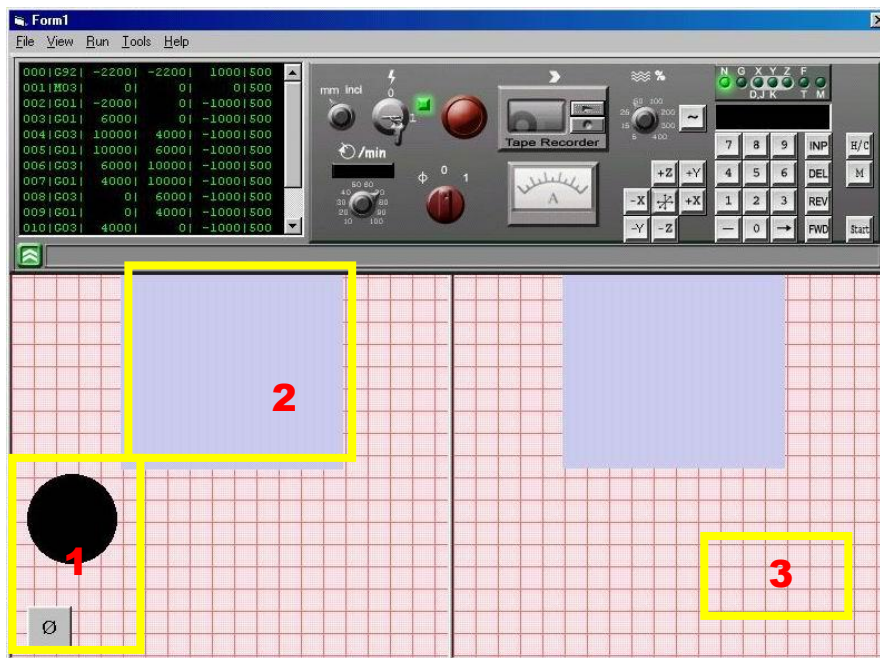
Form1

File View Run Tools Help

000|G92| -2200| -2200| 1000|500
001|M03| 0| 0| 0|500
002|G01| -2000| 0| -1000|500
003|G01| 6000| 0| -1000|500
004|G03| 10000| 4000| -1000|500
005|G01| 10000| 6000| -1000|500
006|G03| 6000| 10000| -1000|500
007|G01| 4000| 10000| -1000|500
008|G03| 0| 6000| -1000|500
009|G01| 0| 4000| -1000|500
010|G03| 4000| 0| -1000|500

mm incl

0

1

/min

Tape Recorder

%

N G X Y Z F
D,J K T M

7 8 9 INP
4 5 6 DEL
1 2 3 REV
— 0 → FWD

H/C
M
Start

+Z +Y
-X +X
-Y -Z

A

0 1

1

2

3

Ø